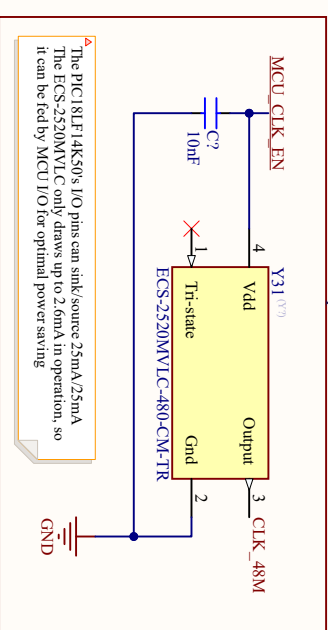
MCU_CLK_EN

C?
10nF

4
Vdd
Y31 (Y?)
1
Tri-state
ECS-2520MVLC-480-CM-TR
Output
3
CLK_48M
Gnd
2

GND

The PIC18LF14K50's I/O pins can sink/source 25mA/25mA
The ECS-2520MVLC only draws up to 2.6mA in operation, so
it can be fed by MCU I/O for optimal power saving